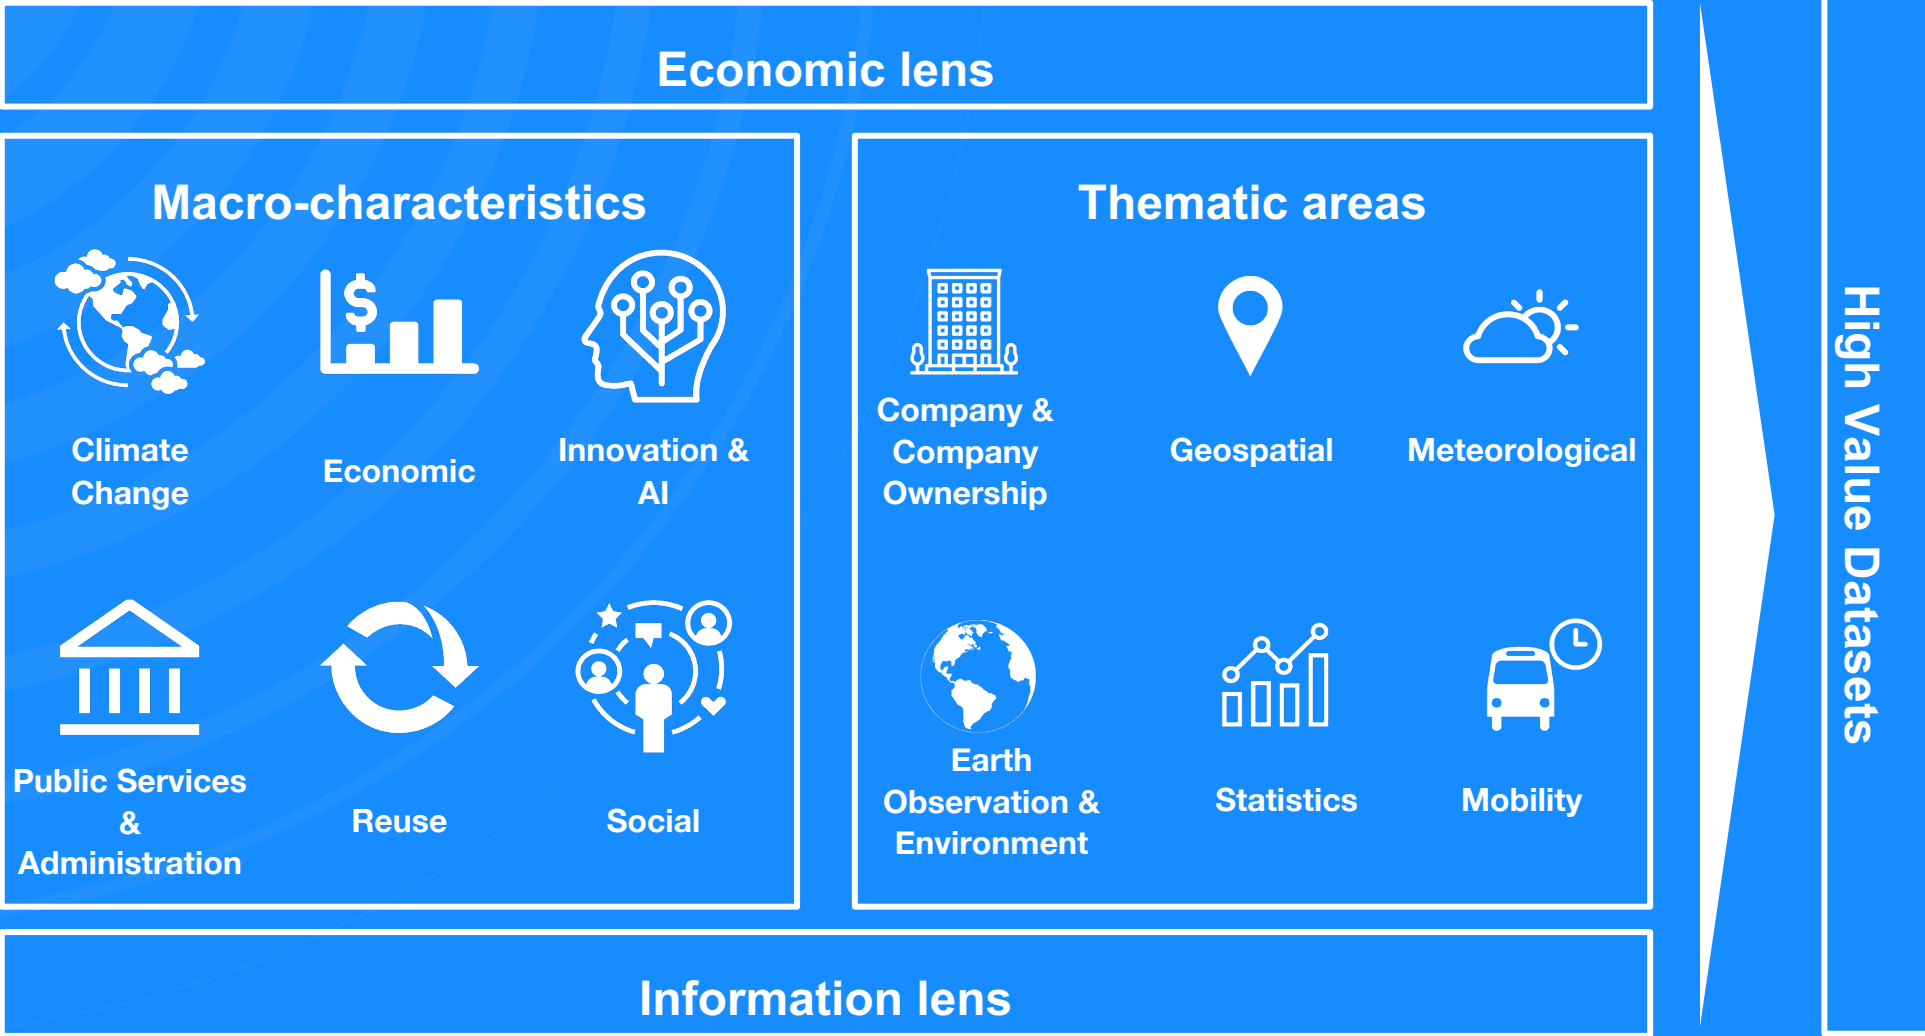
Economic lens

Macro-characteristics

Climate Change

Economic

Innovation & AI

Public Services & Administration

Reuse

Social

Thematic areas

Company & Company Ownership

Geospatial

Meteorological

Earth Observation & Environment

Statistics

Mobility

Information lens

High Value Datasets